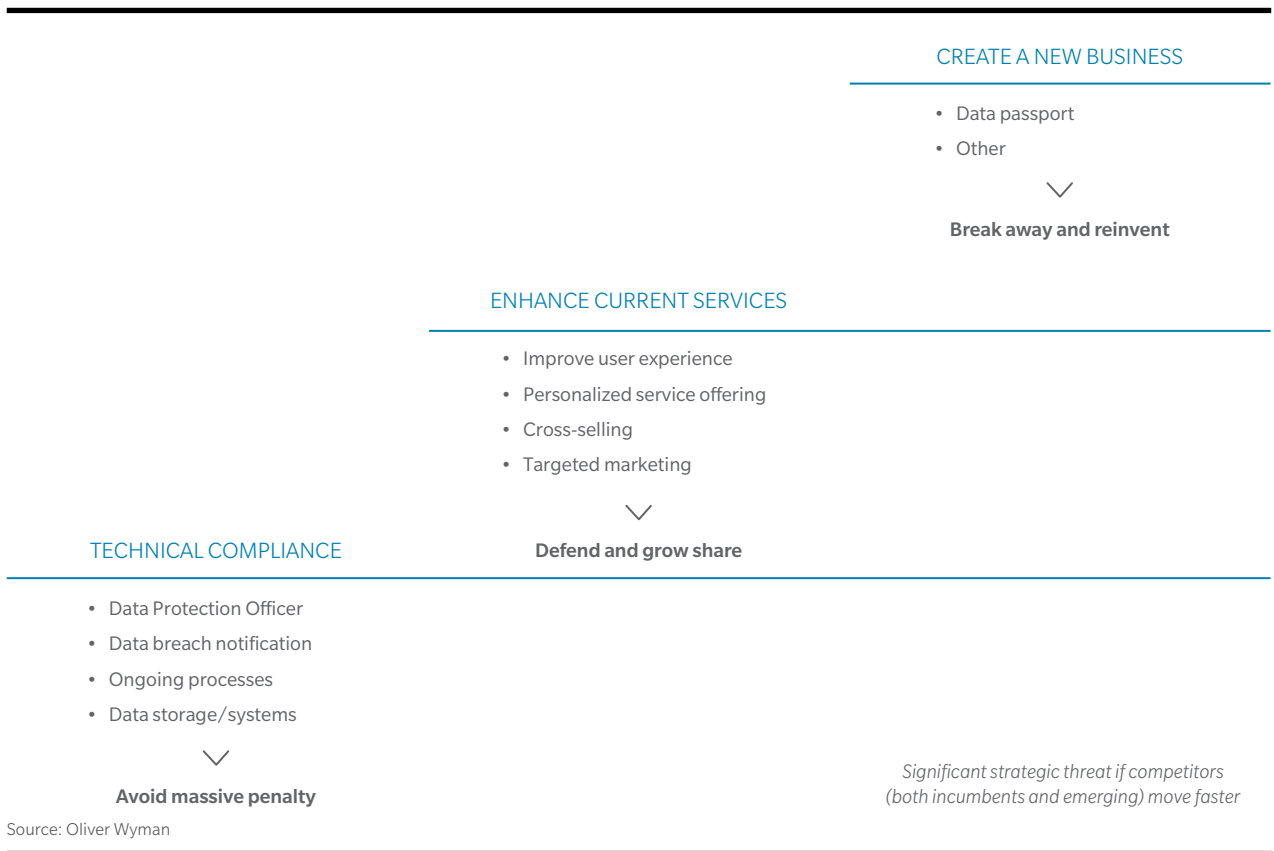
CREATE A NEW BUSINESS

- Data passport
- Other

Break away and reinvent

ENHANCE CURRENT SERVICES

- Improve user experience
- Personalized service offering
- Cross-selling
- Targeted marketing

Defend and grow share

TECHNICAL COMPLIANCE

- Data Protection Officer
- Data breach notification
- Ongoing processes
- Data storage/systems

Avoid massive penalty

Significant strategic threat if competitors (both incumbents and emerging) move faster

Source: Oliver Wyman